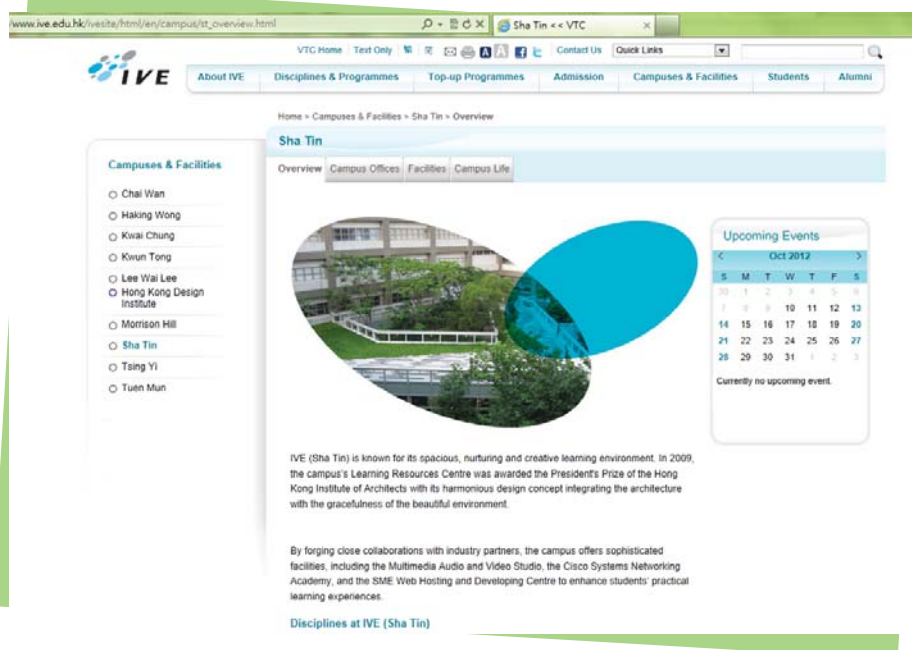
/www.ive.edu.hk/ivesite/html/en/campus/st_overview.html

Sha Tin << VTC

VTC Home | Text Only | 繁 | 简 | Contact Us | Quick Links

IVE

About IVE | Disciplines & Programmes | Top-up Programmes | Admission | Campuses & Facilities | Students | Alumni

Home > Campuses & Facilities > Sha Tin > Overview

Sha Tin

Overview | Campus Offices | Facilities | Campus Life

Campuses & Facilities

Chai Wan
Haking Wong
Kwai Chung
Kwun Tong
Lee Wai Lee
Hong Kong Design Institute
Morrison Hill
Sha Tin
Tsing Yi
Tuen Mun

Upcoming Events

Oct 2012

| S | M | T | W | T | F | S |
|---|---|---|---|---|---|---|
| 30 | 1 | 2 | 3 | 4 | 5 | 6 |
| 7 | 8 | 9 | 10 | 11 | 12 | 13 |
| 14 | 15 | 16 | 17 | 18 | 19 | 20 |
| 21 | 22 | 23 | 24 | 25 | 26 | 27 |
| 28 | 29 | 30 | 31 | 1 | 2 | 3 |

Currently no upcoming event.

IVE (Sha Tin) is known for its spacious, nurturing and creative learning environment. In 2009, the campus's Learning Resources Centre was awarded the President's Prize of the Hong Kong Institute of Architects with its harmonious design concept integrating the architecture with the gracefulness of the beautiful environment.

By forging close collaborations with industry partners, the campus offers sophisticated facilities, including the Multimedia Audio and Video Studio, the Cisco Systems Networking Academy, and the SME Web Hosting and Developing Centre to enhance students' practical learning experiences.

Disciplines at IVE (Sha Tin)